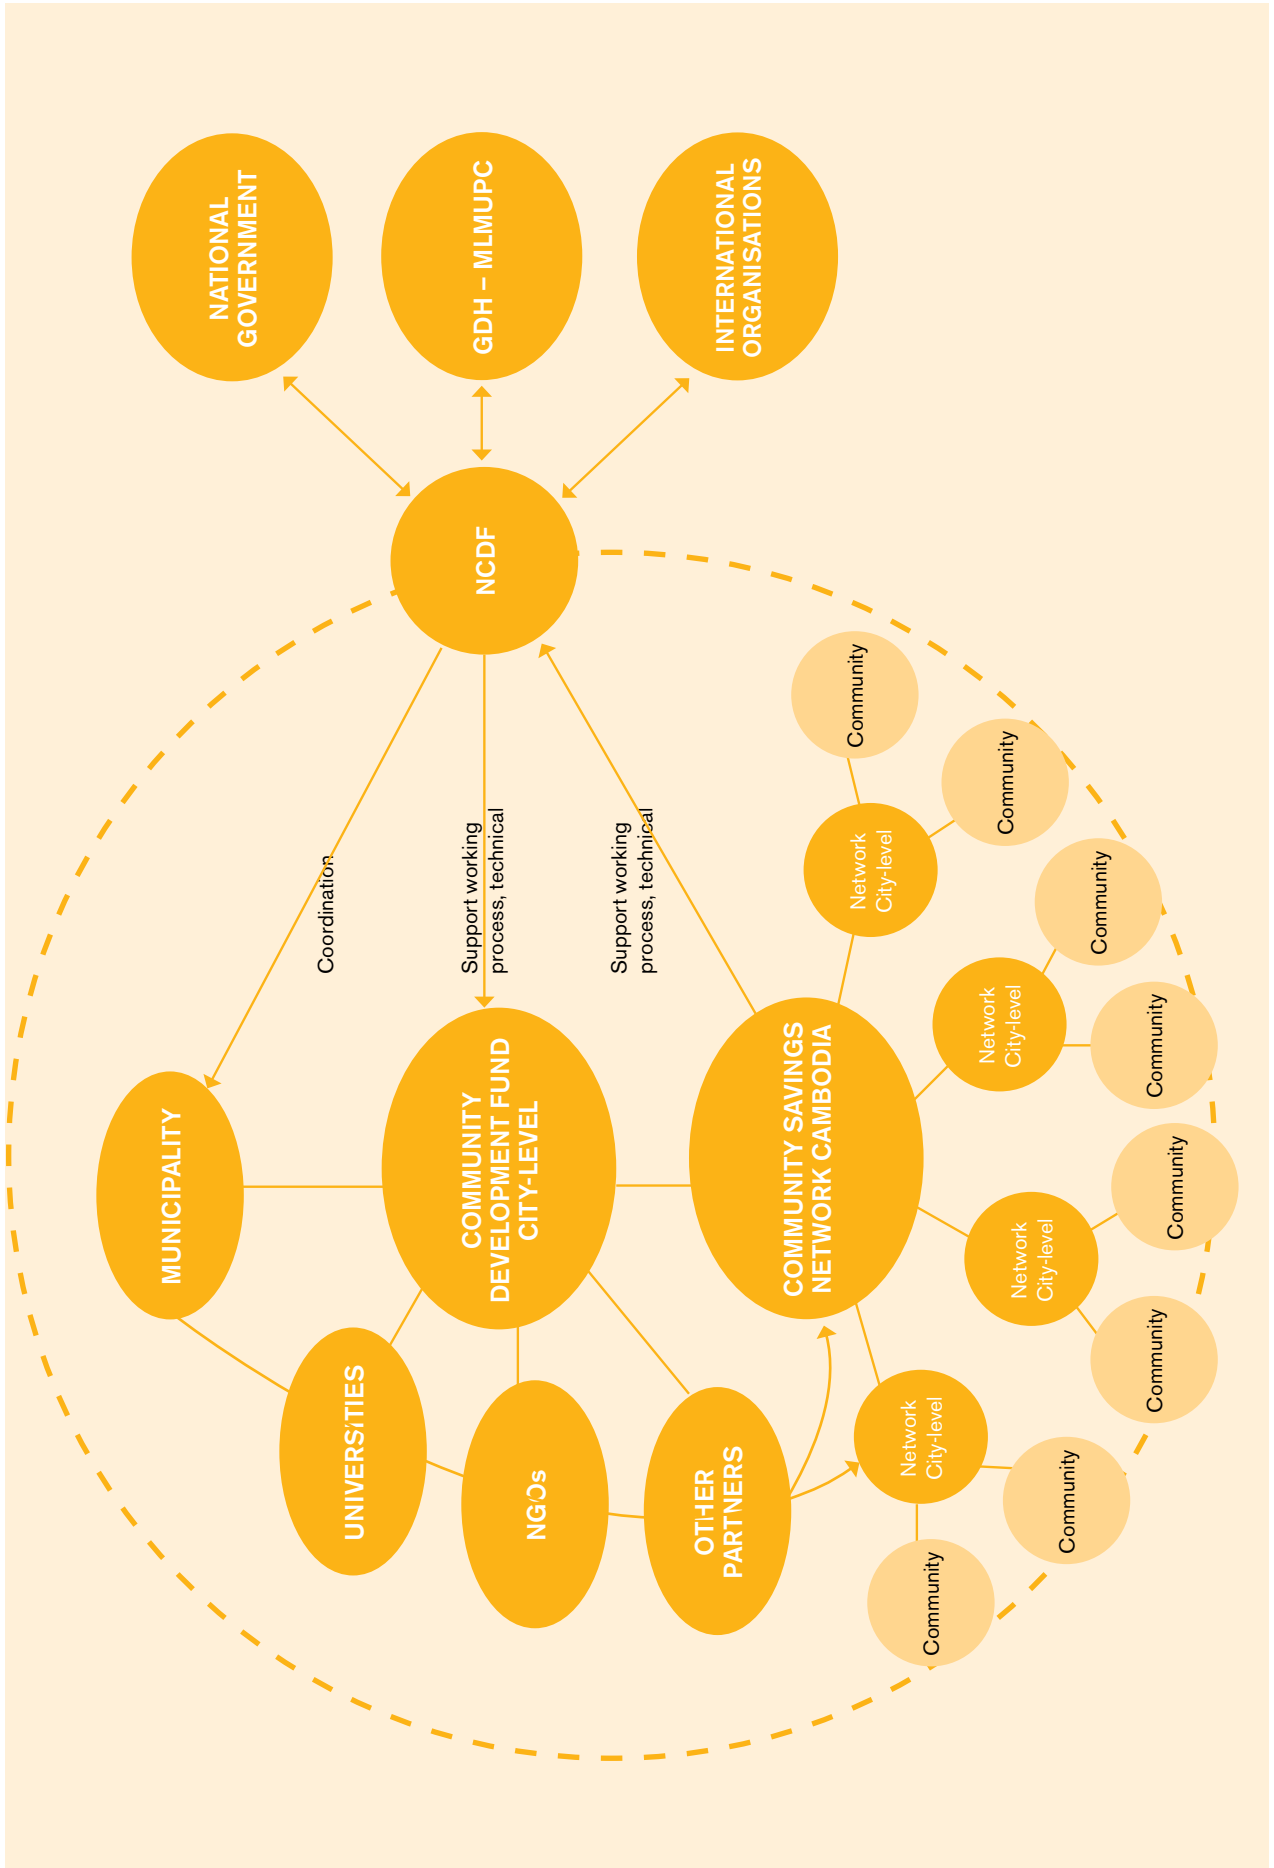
NATIONAL GOVERNMENT

GDH – MLMUPC

INTERNATIONAL ORGANISATIONS

NCDF

Coordination

Support working process, technical

Support working process, technical

MUNICIPALITY

COMMUNITY DEVELOPMENT FUND CITY-LEVEL

COMMUNITY SAVINGS NETWORK CAMBODIA

UNIVERSITIES

NGOs

OTHER PARTNERS

Network City-level

Network City-level

Network City-level

Network City-level

Community

Community

Community

Community

Community

Community

Community

Community

Community